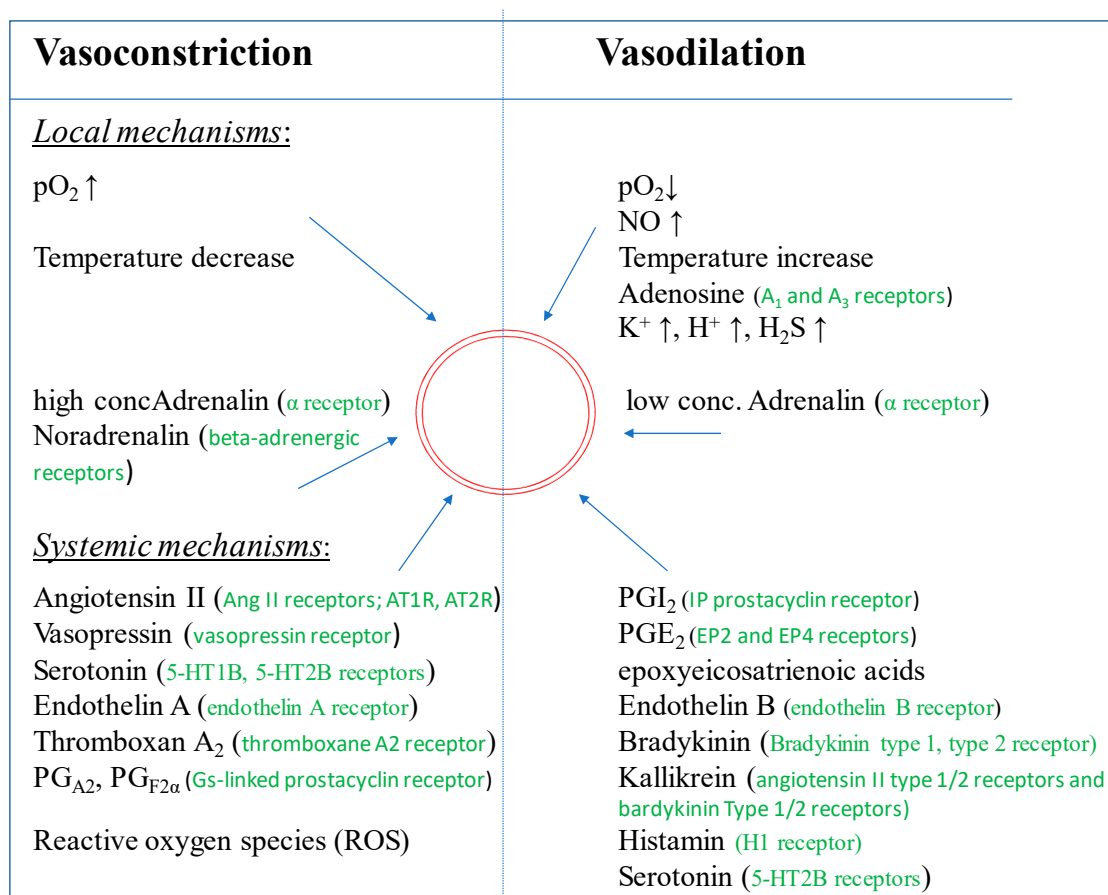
| Vasoconstriction | Vasodilation |
|---|---|

Local mechanisms:

$pO_2$ ↑

Temperature decrease

high concAdrenalin (α receptor)
Noradrenalin (beta-adrenergic receptors)

Systemic mechanisms:

Angiotensin II (Ang II receptors; AT1R, AT2R)
Vasopressin (vasopressin receptor)
Serotonin (5-HT1B, 5-HT2B receptors)
Endothelin A (endothelin A receptor)
Thromboxan $A_2$ (thromboxane A2 receptor)
$PG_{A2}$, $PG_{F2\alpha}$ (Gs-linked prostacyclin receptor)

Reactive oxygen species (ROS)

$pO_2$↓
NO ↑
Temperature increase
Adenosine ($A_1$ and $A_3$ receptors)
$K^+$ ↑, $H^+$ ↑, $H_2S$ ↑

low conc. Adrenalin (α receptor)

$PGI_2$ (IP prostacyclin receptor)
$PGE_2$ (EP2 and EP4 receptors)
epoxyeicosatrienoic acids
Endothelin B (endothelin B receptor)
Bradykinin (Bradykinin type 1, type 2 receptor)
Kallikrein (angiotensin II type 1/2 receptors and bardykinin Type 1/2 receptors)
Histamin (H1 receptor)
Serotonin (5-HT2B receptors)